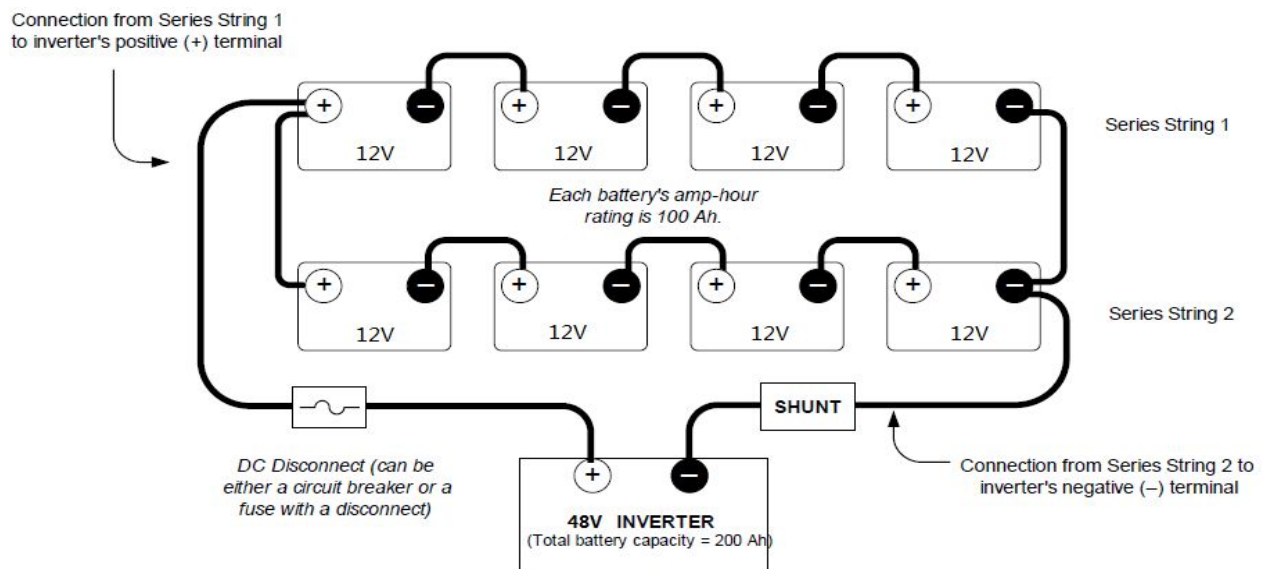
Connection from Series String 1 to inverter's positive (+) terminal

+ – 12V
+ – 12V
+ – 12V
+ – 12V

Series String 1

Each battery's amp-hour rating is 100 Ah.

+ – 12V
+ – 12V
+ – 12V
+ – 12V

Series String 2

SHUNT

DC Disconnect (can be either a circuit breaker or a fuse with a disconnect)

Connection from Series String 2 to inverter's negative (–) terminal

+ –

48V INVERTER
(Total battery capacity = 200 Ah)